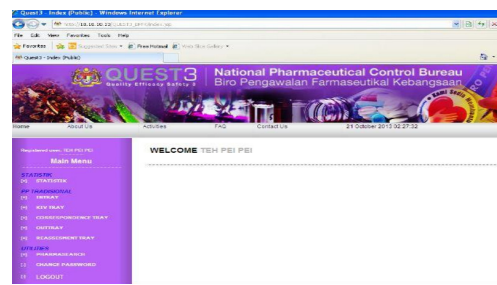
Quest3 - Index (Public) - Windows Internet Explorer

http://10.10.00.13/quest3/...

File Edit View Favorites Tools Help

Favorites Suggested Sites Free Hotmail Web Slice Gallery

Quest3 - Index (Public)

QUEST3
Quality Efficacy Safety

National Pharmaceutical Control Bureau
Biro Pengawalan Farmaseutikal Kebangsaan

Home About Us Activities FAQ Contact Us 21 October 2013 02:27:32

Registered user: TEH PEI PEI

Main Menu

STATISTIK
STATISTIK

PP TRADISIONAL
INTRAY
KIV TRAY
CORRESPONDENCE TRAY
OUTTRAY
REASSIGNMENT TRAY

UTILITY
PHARMACANCEL
CHANGE PASSWORD
LOGOUT

WELCOME TEH PEI PEI